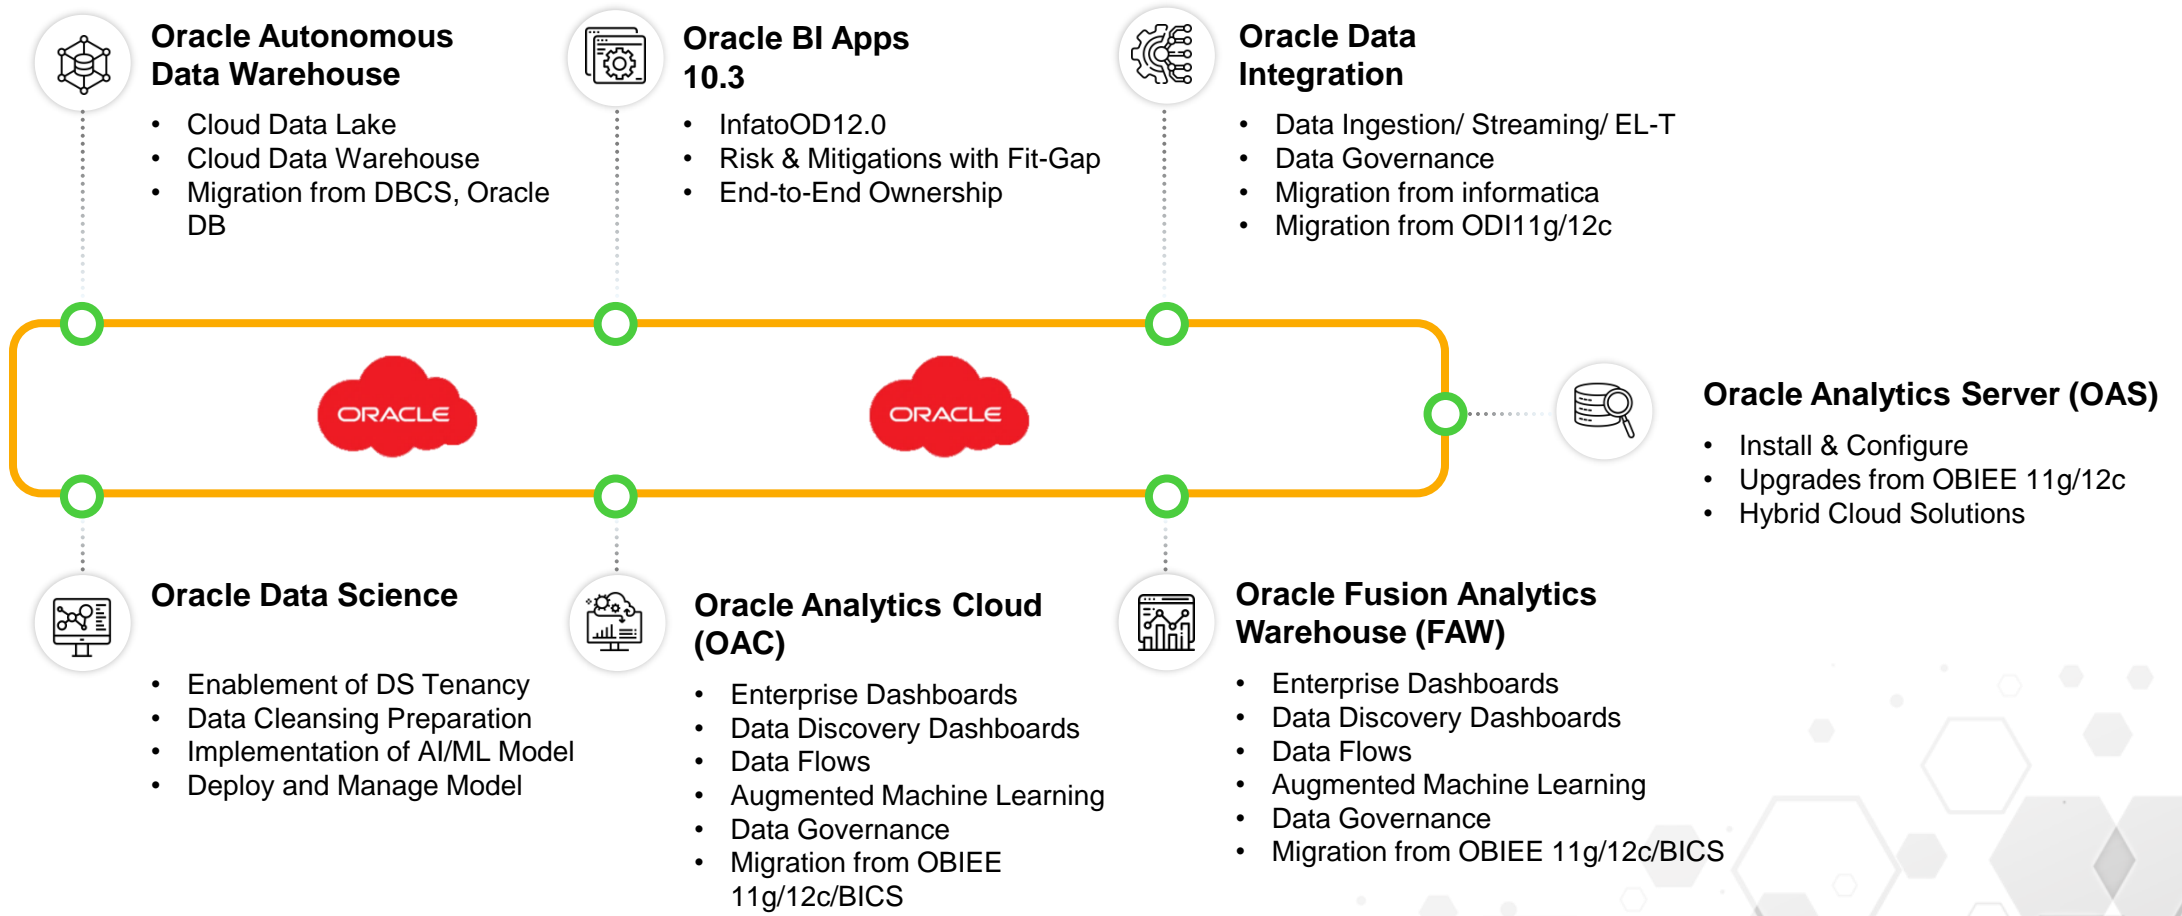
Oracle Autonomous Data Warehouse

- Cloud Data Lake
- Cloud Data Warehouse
- Migration from DBCS, Oracle DB

Oracle BI Apps 10.3

- InfatoOD12.0
- Risk & Mitigations with Fit-Gap
- End-to-End Ownership

Oracle Data Integration

- Data Ingestion/ Streaming/ EL-T
- Data Governance
- Migration from informatica
- Migration from ODI11g/12c

ORACLE

ORACLE

Oracle Analytics Server (OAS)

- Install & Configure
- Upgrades from OBIEE 11g/12c
- Hybrid Cloud Solutions

Oracle Data Science

- Enablement of DS Tenancy
- Data Cleansing Preparation
- Implementation of AI/ML Model
- Deploy and Manage Model

Oracle Analytics Cloud (OAC)

- Enterprise Dashboards
- Data Discovery Dashboards
- Data Flows
- Augmented Machine Learning
- Data Governance
- Migration from OBIEE 11g/12c/BICS

Oracle Fusion Analytics Warehouse (FAW)

- Enterprise Dashboards
- Data Discovery Dashboards
- Data Flows
- Augmented Machine Learning
- Data Governance
- Migration from OBIEE 11g/12c/BICS